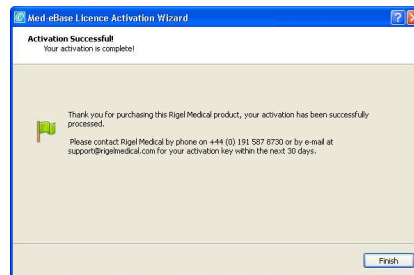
Med-eBase Licence Activation Wizard

Activation Successful!
Your activation is complete!

Thank you for purchasing this Rigel Medical product, your activation has been successfully processed.

Please contact Rigel Medical by phone on +44 (0) 191 587 8730 or by e-mail at support@rigelmedical.com for your activation key within the next 30 days.

Finish